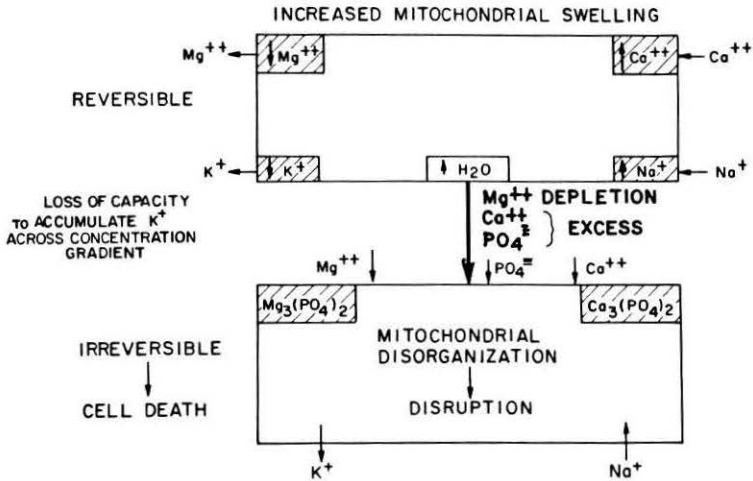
INCREASED MITOCHONDRIAL SWELLING

$Mg^{++}$ $Mg^{++}$ $Ca^{++}$ $Ca^{++}$

REVERSIBLE

$K^+$ $K^+$ $H_2O$ $Na^+$ $Na^+$

LOSS OF CAPACITY TO ACCUMULATE $K^+$ ACROSS CONCENTRATION GRADIENT

$Mg^{++}$ DEPLETION
$Ca^{++}$
$PO_4^{\equiv}$ } EXCESS

$Mg^{++}$ $PO_4^{=}$ $Ca^{++}$

$Mg_3(PO_4)_2$ $Ca_3(PO_4)_2$

MITOCHONDRIAL DISORGANIZATION

DISRUPTION

IRREVERSIBLE

CELL DEATH

$K^+$ $Na^+$